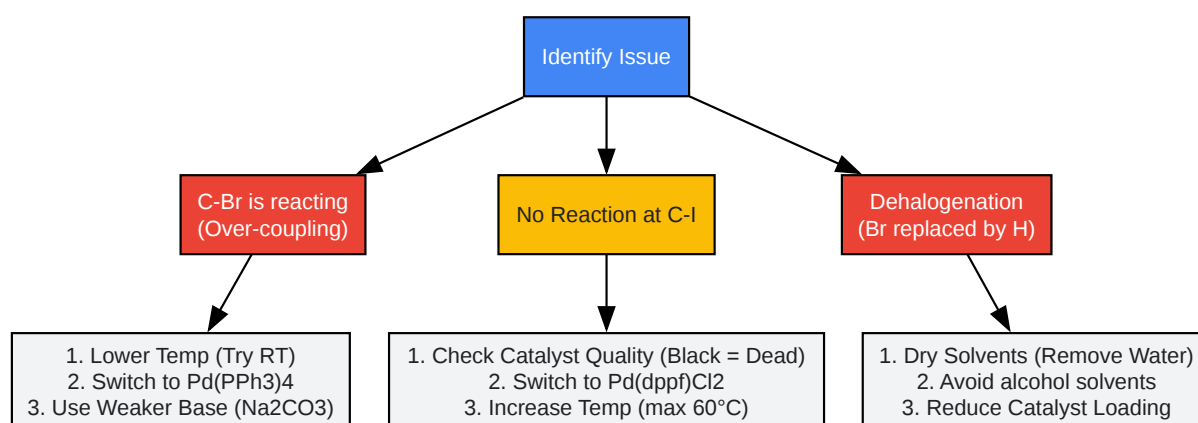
Identify Issue

C-Br is reacting
(Over-coupling)

No Reaction at C-I

Dehalogenation
(Br replaced by H)

1. Lower Temp (Try RT)
2. Switch to Pd(PPh3)4
3. Use Weaker Base (Na2CO3)

1. Check Catalyst Quality (Black = Dead)
2. Switch to Pd(dppf)Cl2
3. Increase Temp (max 60°C)

1. Dry Solvents (Remove Water)
2. Avoid alcohol solvents
3. Reduce Catalyst Loading